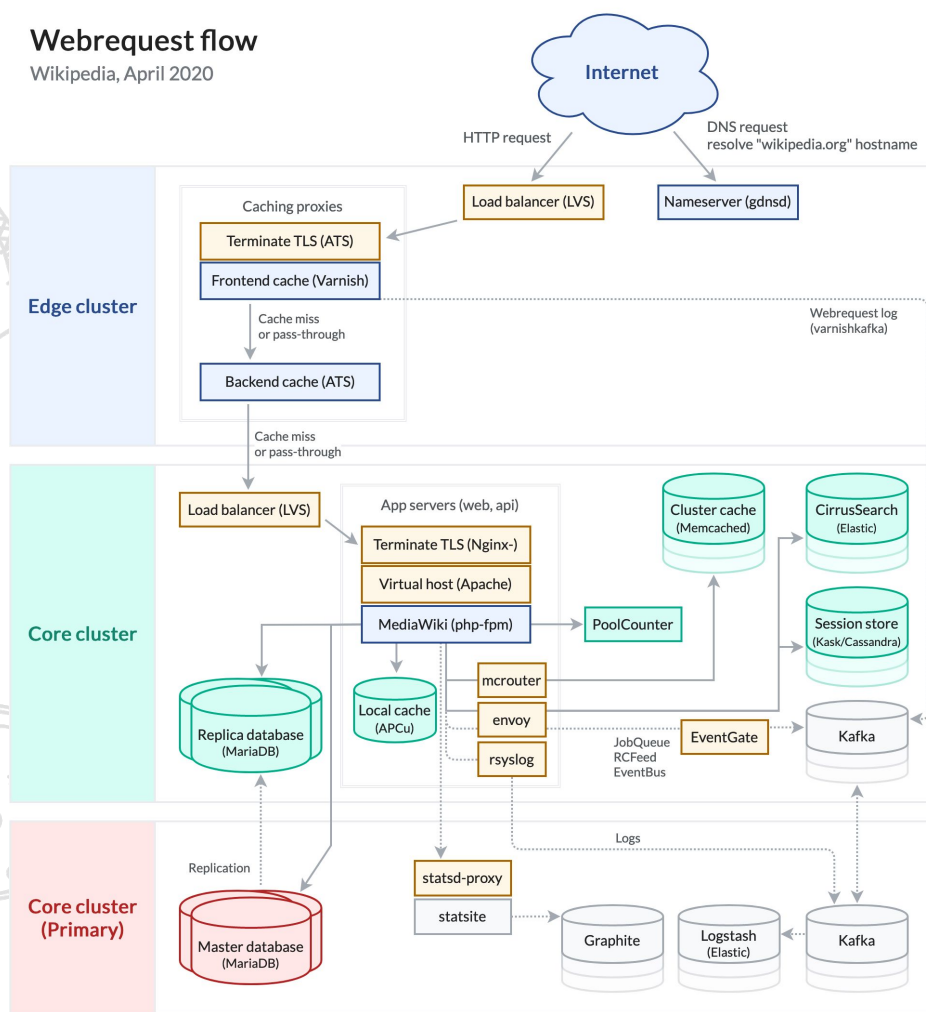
Webrequest flow
Wikipedia, April 2020

Internet

HTTP request

DNS request
resolve "wikipedia.org" hostname

Load balancer (LVS)

Nameserver (gdnsd)

Edge cluster

Caching proxies

Terminate TLS (ATS)

Frontend cache (Varnish)

Webrequest log
(varnishkafka)

Cache miss
or pass-through

Backend cache (ATS)

Cache miss
or pass-through

Core cluster

Load balancer (LVS)

App servers (web, api)

Terminate TLS (Nginx-)

Virtual host (Apache)

MediaWiki (php-fpm)

PoolCounter

Cluster cache
(Memcached)

CirrusSearch
(Elastic)

Session store
(Kask/Cassandra)

Replica database
(MariaDB)

Local cache
(APCu)

mcrouter

envoy

rsyslog

EventGate

JobQueue
RCFeed
EventBus

Kafka

Logs

Core cluster
(Primary)

Replication

Master database
(MariaDB)

statsd-proxy

statsite

Graphite

Logstash
(Elastic)

Kafka